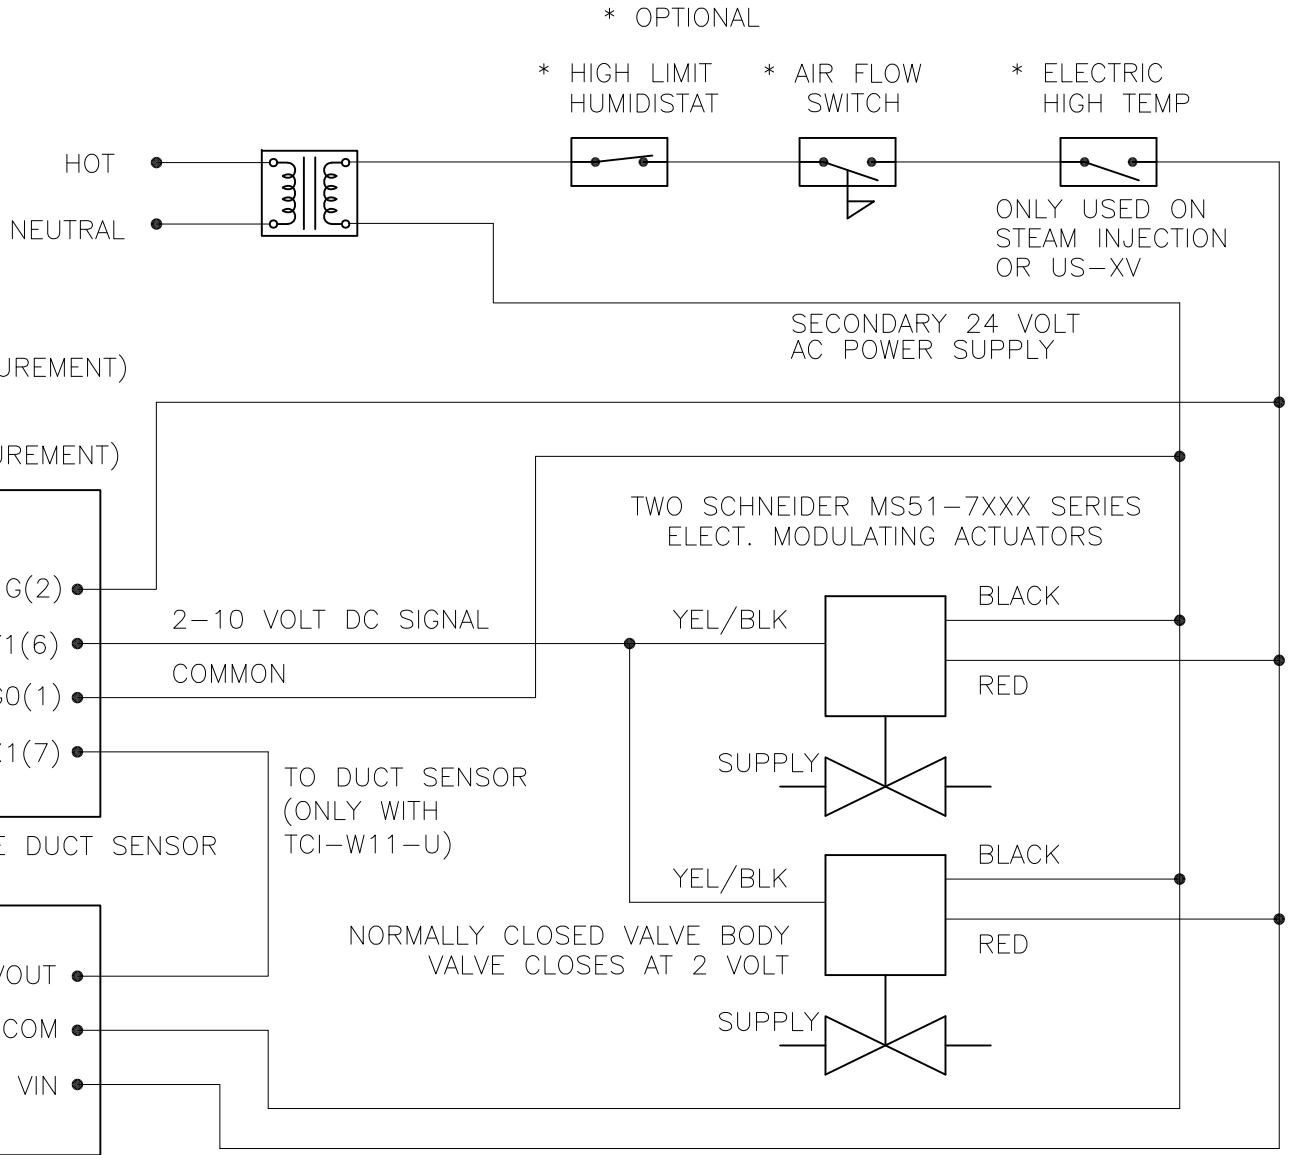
* OPTIONAL

* HIGH LIMIT HUMIDISTAT

* AIR FLOW SWITCH

* ELECTRIC HIGH TEMP

HOT

NEUTRAL

ONLY USED ON STEAM INJECTION OR US–XV

SECONDARY 24 VOLT AC POWER SUPPLY

UREMENT)

UREMENT)

TWO SCHNEIDER MS51–7XXX SERIES ELECT. MODULATING ACTUATORS

G(2)

2–10 VOLT DC SIGNAL

YEL/BLK

BLACK

1(6)

COMMON

RED

0(1)

1(7)

TO DUCT SENSOR (ONLY WITH TCI–W11–U)

SUPPLY

E DUCT SENSOR

BLACK

YEL/BLK

NORMALLY CLOSED VALVE BODY VALVE CLOSES AT 2 VOLT

RED

VOUT

COM

SUPPLY

VIN